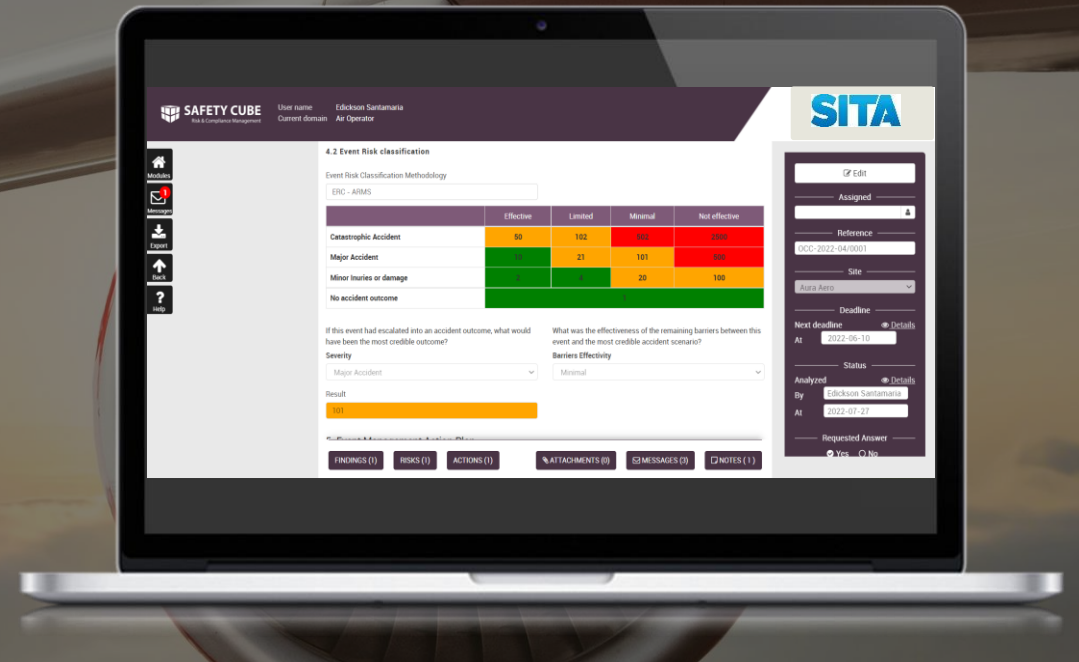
SAFETY CUBE
Risk & Compliance Management

User name Edickson Santamaria
Current domain Air Operator

SITA

Modules
1
Messages
Export
Back
Help

4.2 Event Risk classification

Event Risk Classification Methodology
ERC - ARMS

| | Effective | Limited | Minimal | Not effective |
|---|---|---|---|---|
| Catastrophic Accident | 50 | 102 | 502 | 2500 |
| Major Accident | 10 | 21 | 101 | 500 |
| Minor Inuries or damage | 2 | 4 | 20 | 100 |
| No accident outcome | 1 | | | |

If this event had escalated into an accident outcome, what would have been the most credible outcome?
Severity
Major Accident

What was the effectiveness of the remaining barriers between this event and the most credible accident scenario?
Barriers Effectivity
Minimal

Result
101

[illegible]

FINDINGS (1) RISKS (1) ACTIONS (1) ATTACHMENTS (0) MESSAGES (3) NOTES ( 1 )

Edit
Assigned
Reference
OCC-2022-04/0001
Site
Aura Aero
Deadline
Next deadline Details
At 2022-06-10
Status
Analyzed Details
By Edickson Santamaria
At 2022-07-27
Requested Answer
Yes No